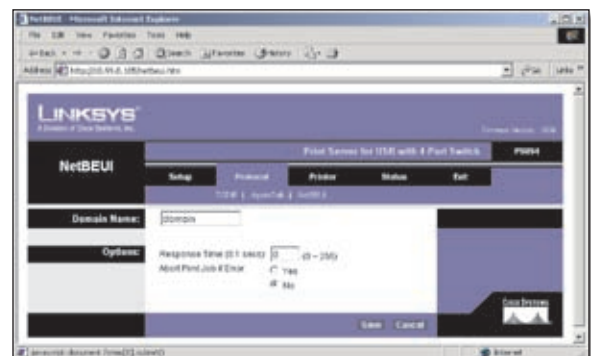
NetBEUI - Microsoft Internet Explorer

File Edit View Favorites Tools Help

Back Search Favorites History

Address http://10.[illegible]/netbeui.htm

Go Links

LINKSYS
A Division of Cisco Systems, Inc.

Firmware Version: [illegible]

NetBEUI

Print Server for USB with 4 Port Switch

PSUS4

Setup | Protocol | Printer | Status | Exit

TCP/IP | AppleTalk | NetBEUI

Domain Name: domain

Options: Response Time (0.1 secs): 0 (0 ~ 255)

Abort Print Job if Error: Yes No

CISCO SYSTEMS

Save Cancel

javascript:document.forms[0].submit()

Internet